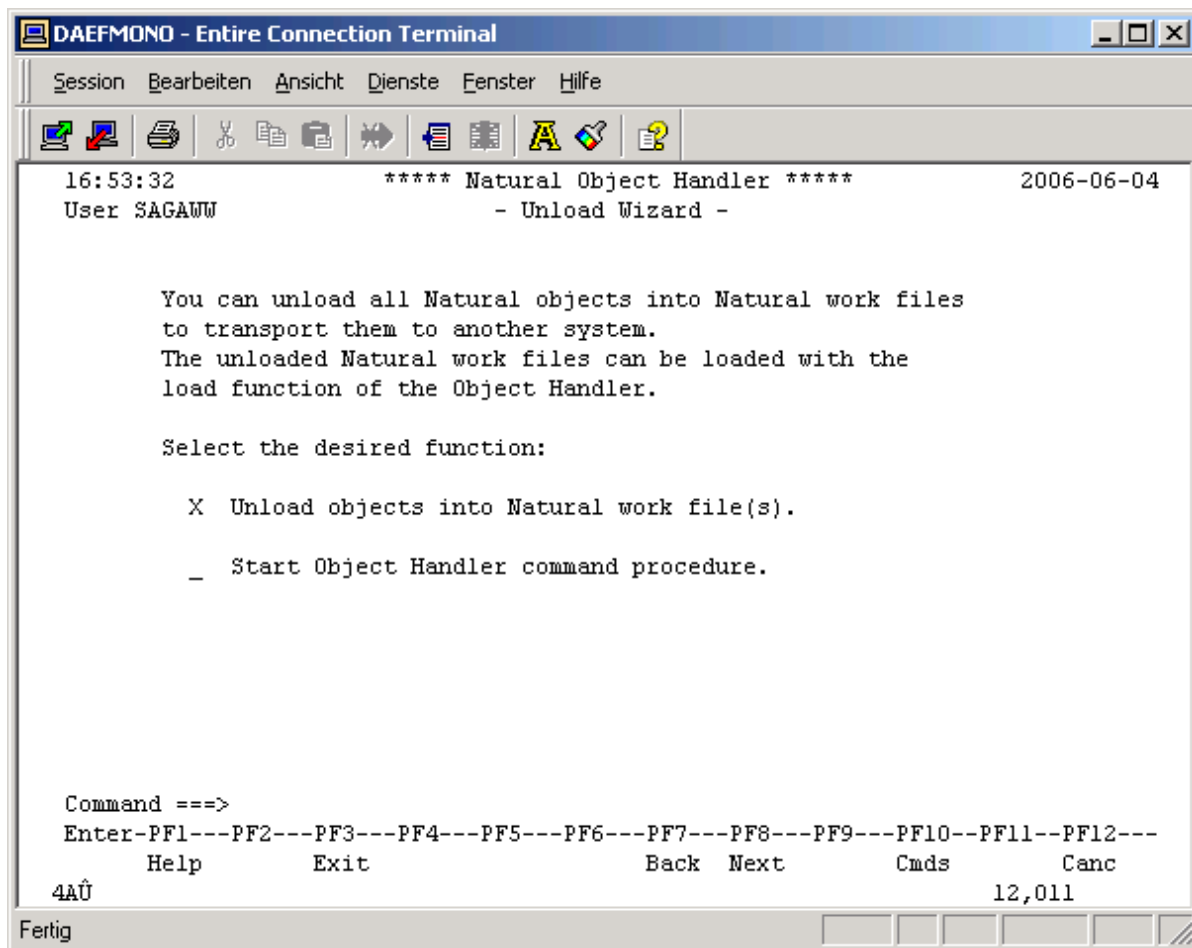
DAEFMONO - Entire Connection Terminal

Session Bearbeiten Ansicht Dienste Fenster Hilfe

16:53:32 ***** Natural Object Handler ***** 2006-06-04
User SAGAWW - Unload Wizard -

You can unload all Natural objects into Natural work files to transport them to another system.
The unloaded Natural work files can be loaded with the load function of the Object Handler.

Select the desired function:

X Unload objects into Natural work file(s).

_ Start Object Handler command procedure.

Command ===>
Enter-PF1---PF2---PF3---PF4---PF5---PF6---PF7---PF8---PF9---PF10--PF11--PF12---
Help Exit Back Next Cmds Canc
4AÛ 12,011

Fertig